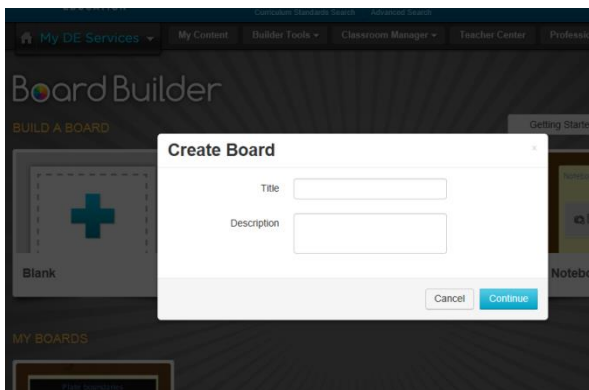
Curriculum Standards Search Advanced Search

My DE Services

My Content

Builder Tools

Classroom Manager

Teacher Center

Professi

Board Builder

BUILD A BOARD

Getting Starte

Create Board

×

Title

Description

Blank

Notebo

Cancel

Continue

MY BOARDS